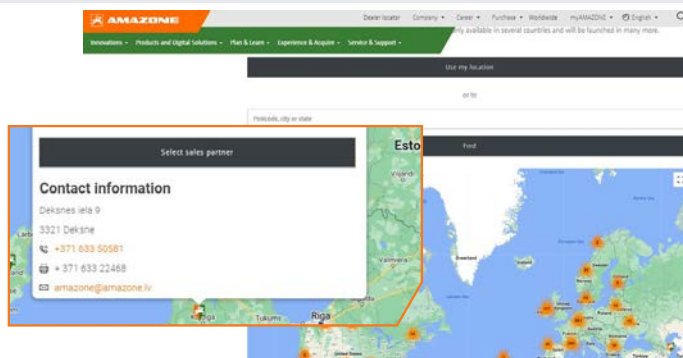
AMAZONE

Dealer locator Company ▾ Career ▾ Purchase ▾ Worldwide myAMAZONE ▾ English ▾

Innovations ▾ Products and Digital Solutions ▾ Plan & Learn ▾ Experience & Acquire ▾ Service & Support ▾

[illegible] ny available in several countries and will be launched in many more.

Use my location

or to

Postcode, city or state

Find

Select sales partner

Contact information

Dekšnes iela 9

3321 Dekšne

+371 633 50581

+ 371 633 22468

amazone@amazone.lv

Esto

Viljandi

Valmiera

Riga

Tukums

Kuldiga

Greenland